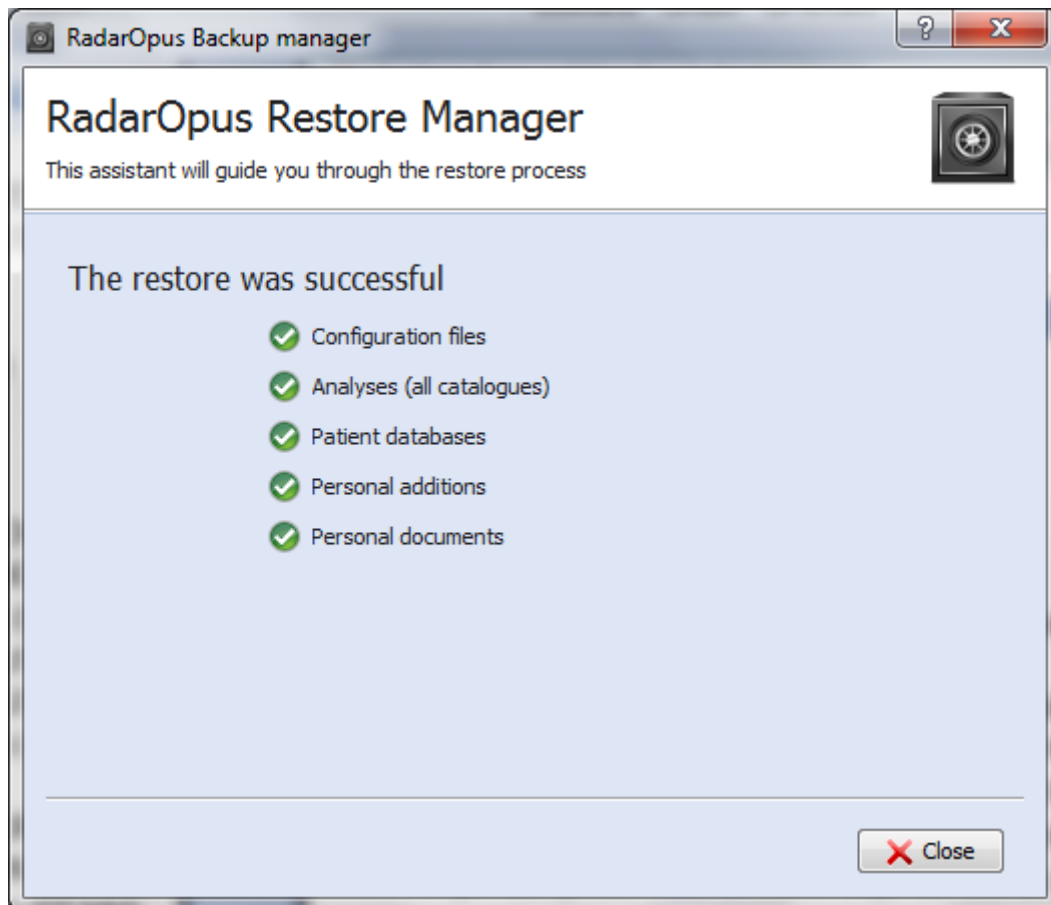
RadarOpus Backup manager

?

X

RadarOpus Restore Manager

This assistant will guide you through the restore process

The restore was successful

Configuration files

Analyses (all catalogues)

Patient databases

Personal additions

Personal documents

Close